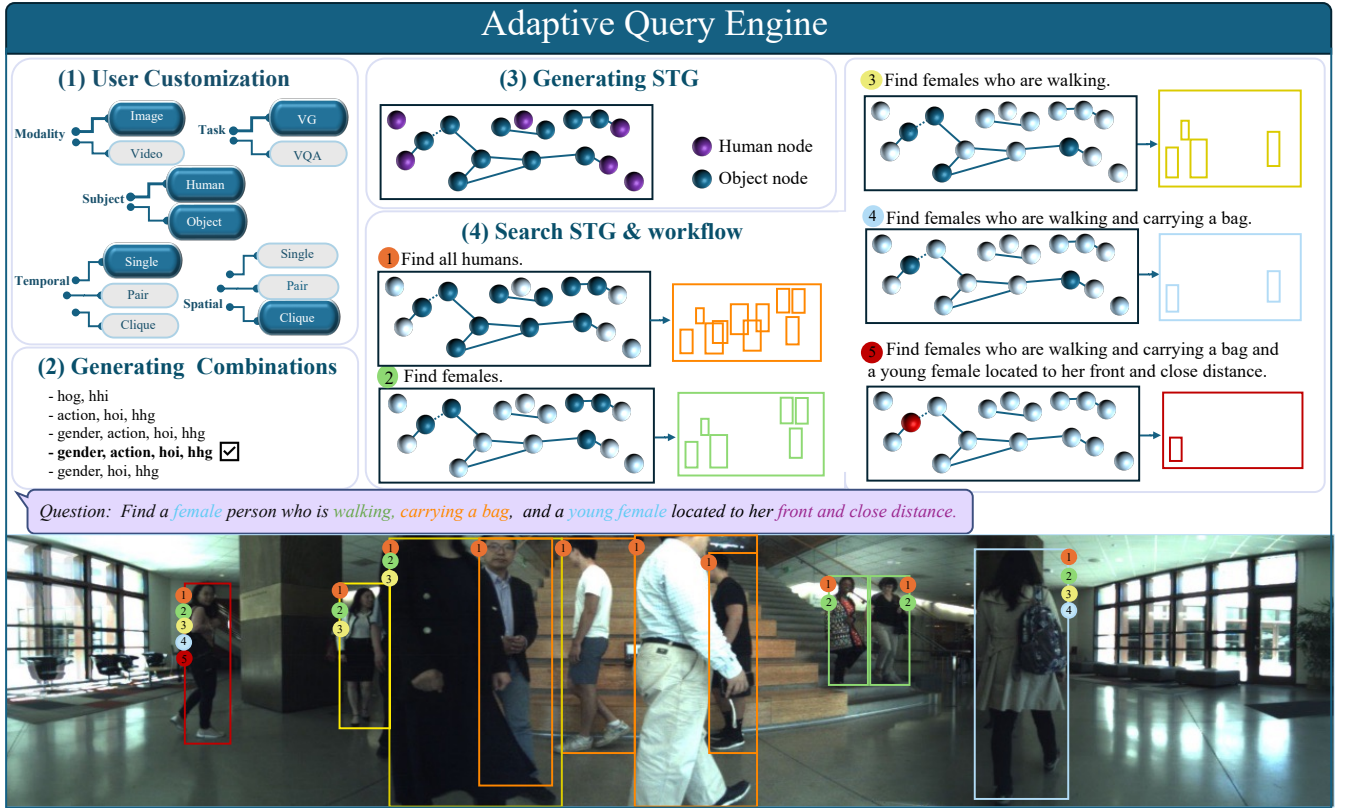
Adaptive Query Engine

(1) User Customization

Modality
Image
Video
Task
VG
VQA
Subject
Human
Object
Temporal
Single
Pair
Clique
Spatial
Single
Pair
Clique

(2) Generating Combinations

- hog, hhi
- action, hoi, hhg
- gender, action, hoi, hhg
- **gender, action, hoi, hhg** ☑
- gender, hoi, hhg

(3) Generating STG

Human node
Object node

(4) Search STG & workflow

1 Find all humans.

2 Find females.

3 Find females who are walking.

4 Find females who are walking and carrying a bag.

5 Find females who are walking and carrying a bag and a young female located to her front and close distance.

Question: Find a female person who is walking, carrying a bag, and a young female located to her front and close distance.

1 2 3 4 5 1 2 3 1 2 3 1 1 1 1 1 2 1 2 1 2 3 4